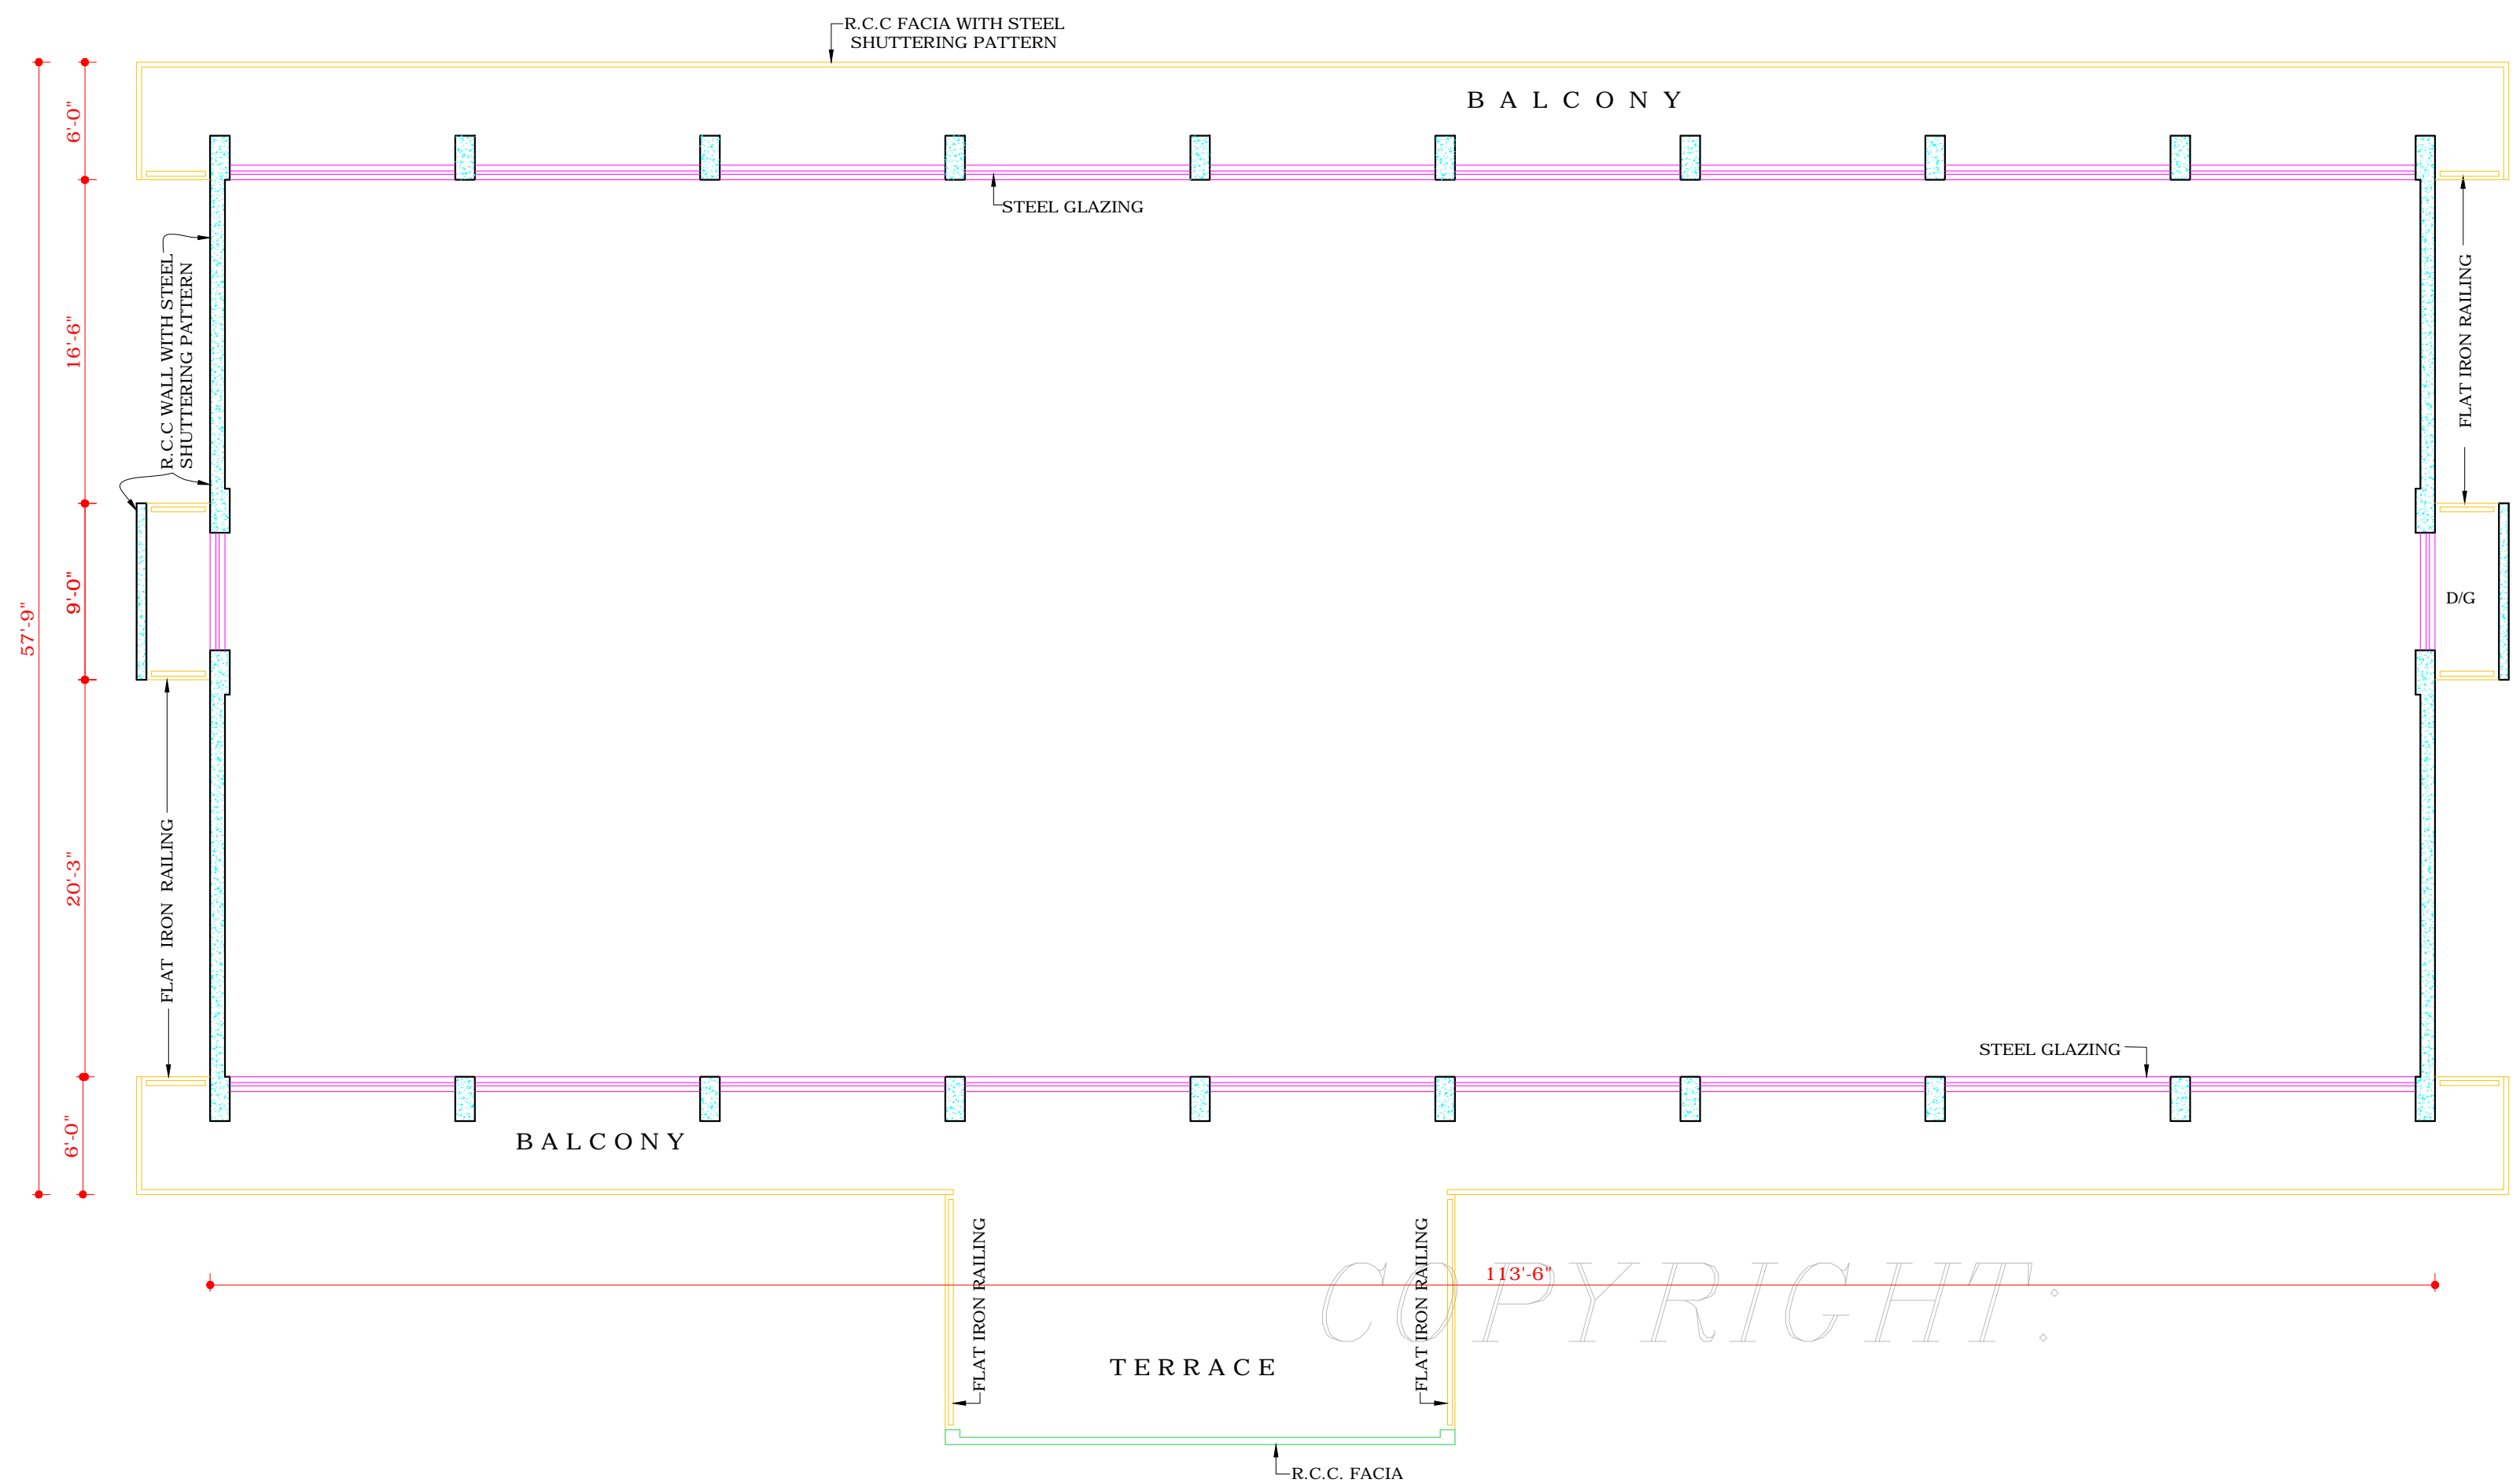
R.C.C FACIA WITH STEEL SHUTTERING PATTERN

B A L C O N Y

6'-0"

STEEL GLAZING

R.C.C WALL WITH STEEL SHUTTERING PATTERN

16'-6"

FLAT IRON RAILING

57'-9"

9'-0"

D/G

20'-3"

FLAT IRON RAILING

STEEL GLAZING

6'-0"

B A L C O N Y

FLAT IRON RAILING

FLAT IRON RAILING

113'-6"

COPYRIGHT:

T E R R A C E

R.C.C. FACIA